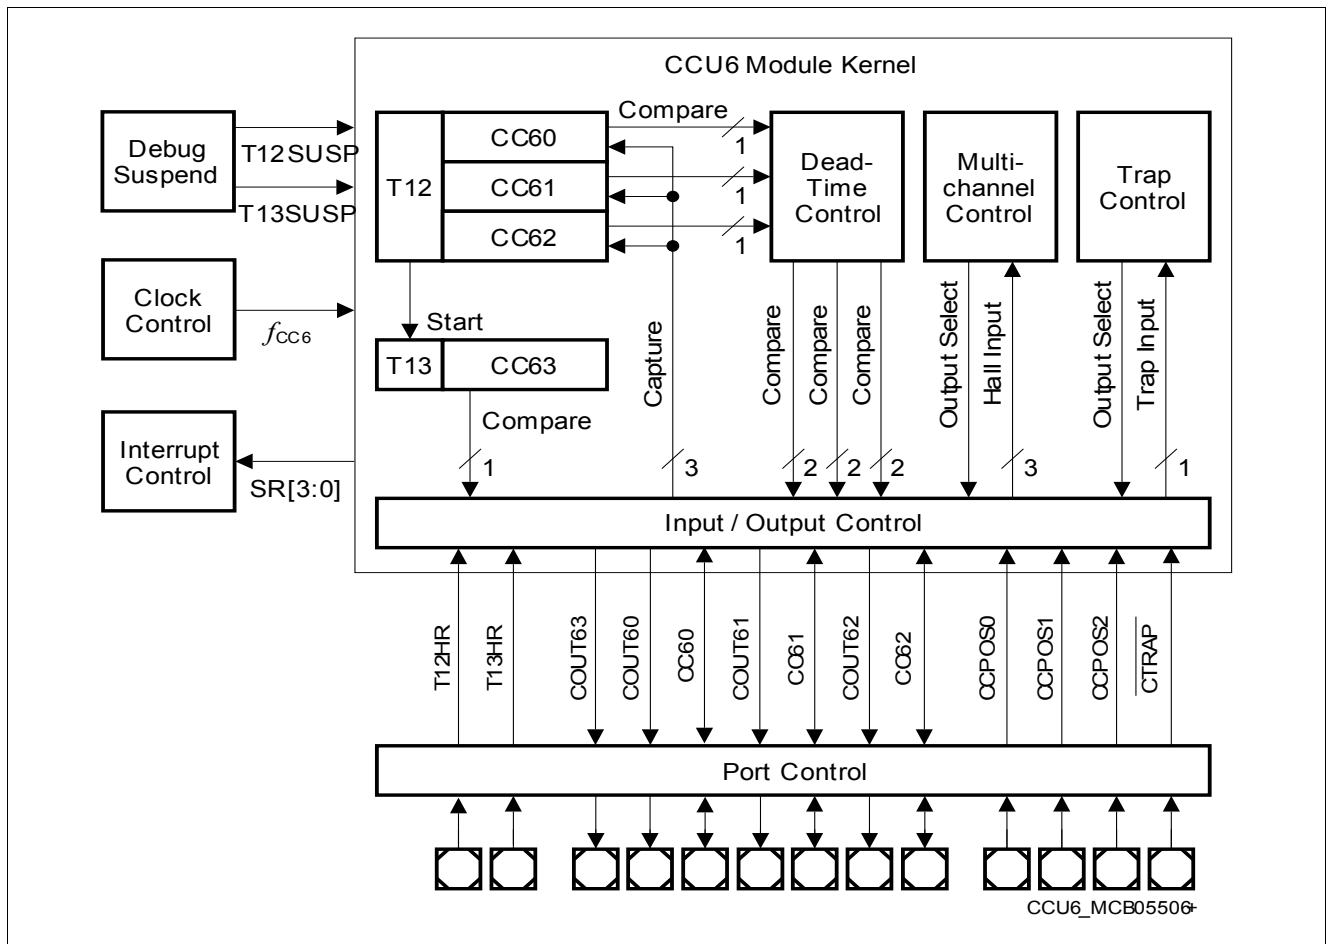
CCU6 Module Kernel

Debug Suspend

T12 SUSP

T13SUSP

Clock Control

$f_{CC6}$

Interrupt Control

SR[3:0]

T12

CC60

CC61

CC62

Compare

1

1

1

Dead-Time Control

Multi-channel Control

Trap Control

Start

T13

CC63

Compare

Capture

Compare

Compare

Compare

Output Select

Hall Input

Output Select

Trap Input

1

3

2

2

2

3

1

Input / Output Control

T12HR

T13HR

COUT63

COUT60

CC60

COUT61

CC61

COUT62

CC62

CCPOS0

CCPOS1

CCPOS2

$\overline{CTRAP}$

Port Control

CCU6_MCB05506